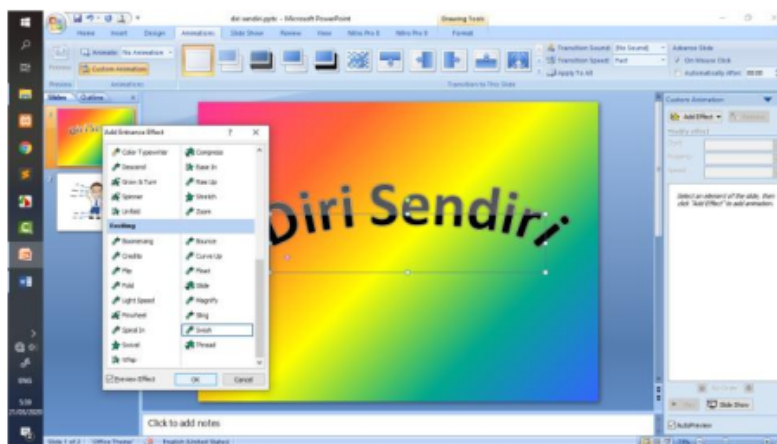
diri sendiri.pptx - Microsoft PowerPoint

Drawing Tools

Home Insert Design Animations Slide Show Review View Nitro Pro 8 Nitro Pro 8 Format

Preview

Animate: No Animation

Custom Animation

Animations

Transition Sound: [No Sound]

Transition Speed: Fast

Apply To All

Advance Slide

On Mouse Click

Automatically After: 00:00

Transition to This Slide

Slides Outline

Add Entrance Effect

Color Typewriter

Descend

Grow & Turn

Spinner

Unfold

Compress

Rise Up

Rise Up

Stretch

Zoom

Exciting

Boomerang

Credits

Flip

Fold

Light Speed

Pinwheel

Spiral In

Swivel

Whip

Bounce

Curve Up

Float

Glide

Magnify

Sling

Swish

Thread

Preview Effect

OK

Cancel

Diri Sendiri

Custom Animation

Add Effect

Remove

Modify effect

Start:

Property:

Speed:

Select an element of the slide, then click "Add Effect" to add animation.

Re-Order

Play

Slide Show

AutoPreview

Click to add notes

Slide 1 of 2 "Office Theme" English (United States)

ENG

5:59

21/05/2020